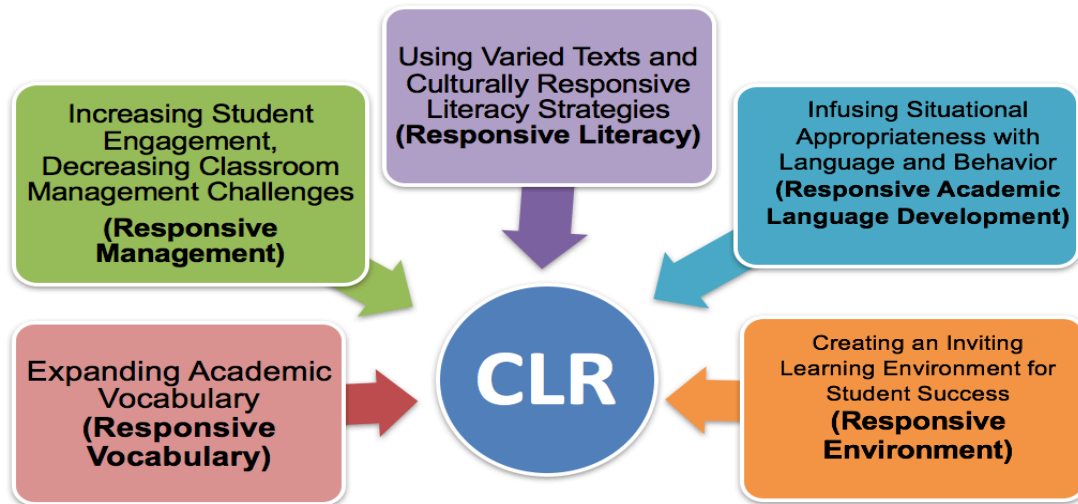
Using Varied Texts and Culturally Responsive Literacy Strategies
**(Responsive Literacy)**

Increasing Student Engagement, Decreasing Classroom Management Challenges
**(Responsive Management)**

Infusing Situational Appropriateness with Language and Behavior
**(Responsive Academic Language Development)**

CLR

Expanding Academic Vocabulary
**(Responsive Vocabulary)**

Creating an Inviting Learning Environment for Student Success
**(Responsive Environment)**